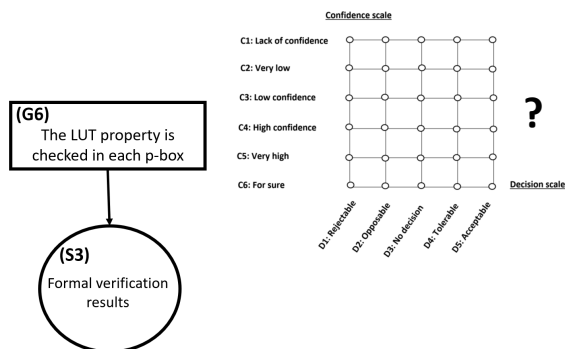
(G6)
The LUT property is checked in each p-box

(S3)
Formal verification results

Confidence scale

C1: Lack of confidence

C2: Very low

C3: Low confidence

C4: High confidence

C5: Very high

C6: For sure

?

Decision scale

D1: Rejectable

D2: Opposable

D3: No decision

D4: Tolerable

D5: Acceptable